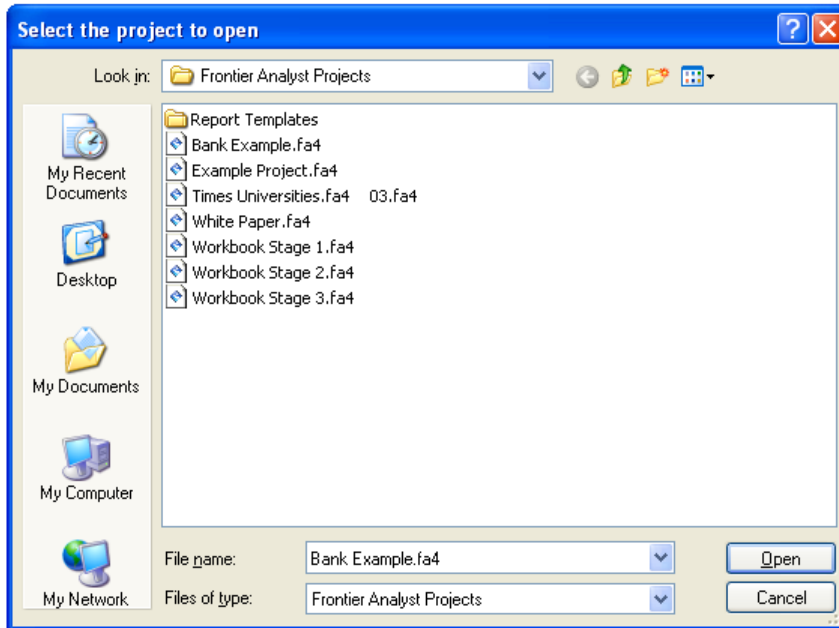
Select the project to open

Look in: Frontier Analyst Projects

My Recent Documents
Desktop
My Documents
My Computer
My Network

Report Templates
Bank Example.fa4
Example Project.fa4
Times Universities.fa4 03.fa4
White Paper.fa4
Workbook Stage 1.fa4
Workbook Stage 2.fa4
Workbook Stage 3.fa4

File name: Bank Example.fa4
Files of type: Frontier Analyst Projects

Open
Cancel